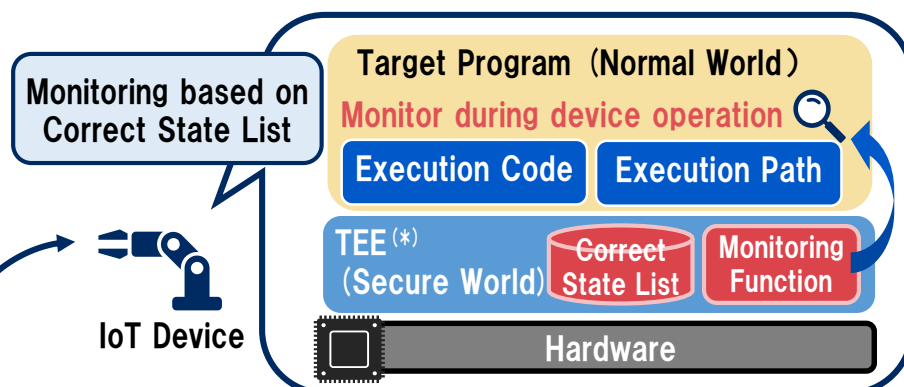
Monitoring based on Correct State List

Target Program（Normal World）

Monitor during device operation

Execution Code

Execution Path

TEE(*)
（Secure World）

Correct State List

Monitoring Function

IoT Device

Hardware